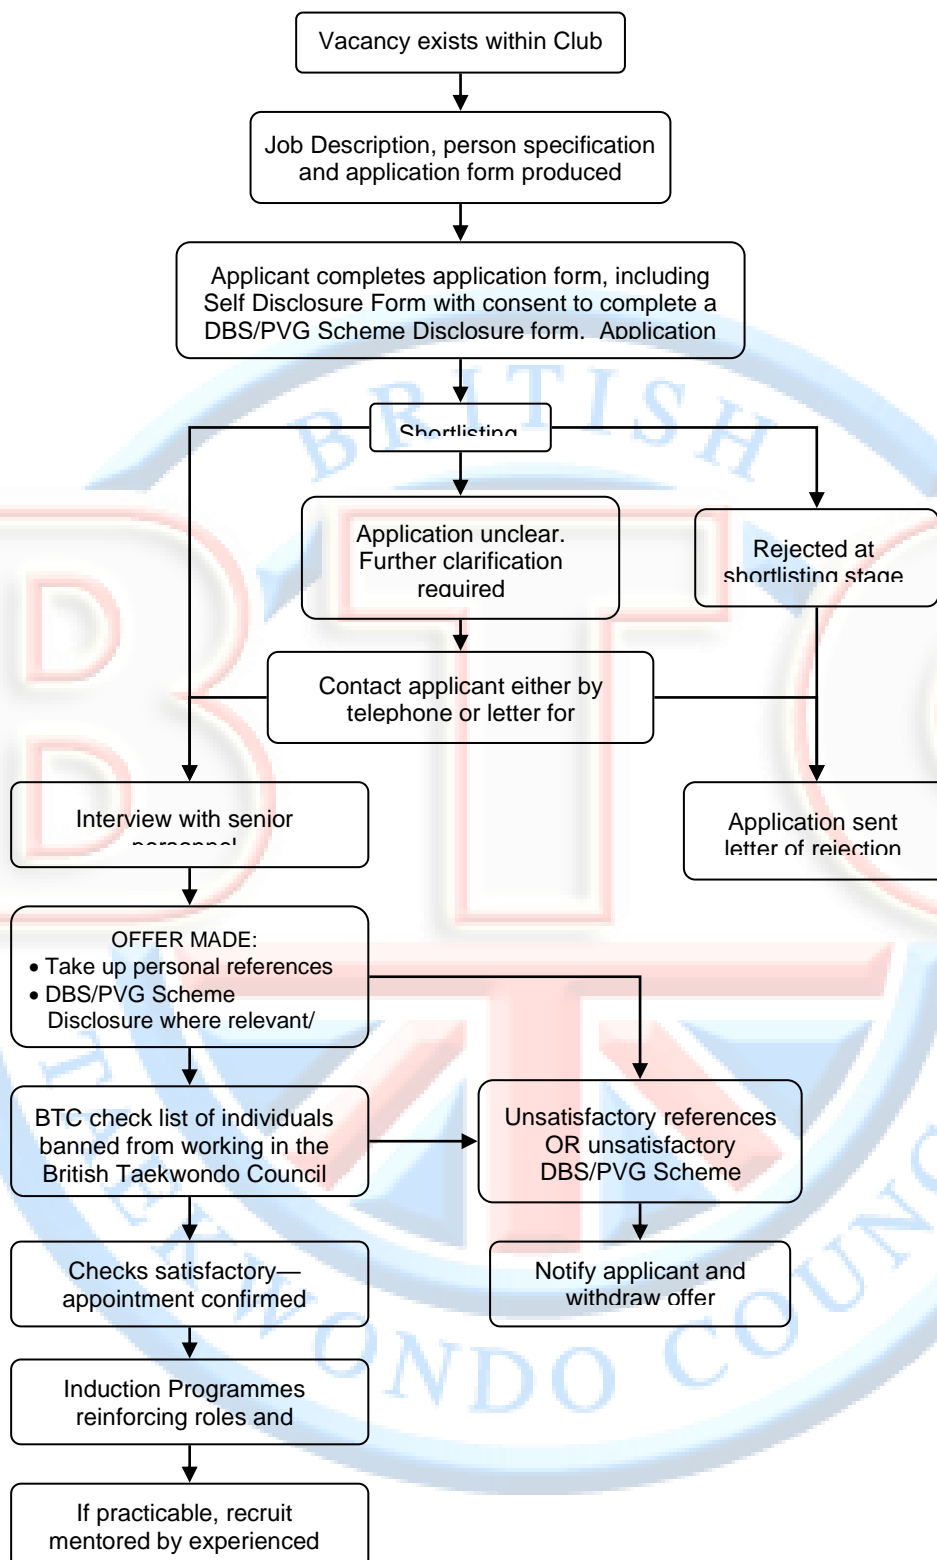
Vacancy exists within Club

Job Description, person specification and application form produced

Applicant completes application form, including Self Disclosure Form with consent to complete a DBS/PVG Scheme Disclosure form. Application

Shortlisting

Application unclear. Further clarification required

Rejected at shortlisting stage

Contact applicant either by telephone or letter for

Interview with senior personnel

Application sent letter of rejection

OFFER MADE:
• Take up personal references
• DBS/PVG Scheme Disclosure where relevant/

BTC check list of individuals banned from working in the British Taekwondo Council

Unsatisfactory references OR unsatisfactory DBS/PVG Scheme

Checks satisfactory—appointment confirmed

Notify applicant and withdraw offer

Induction Programmes reinforcing roles and

If practicable, recruit mentored by experienced

BRITISH TAEKWONDO COUNCIL